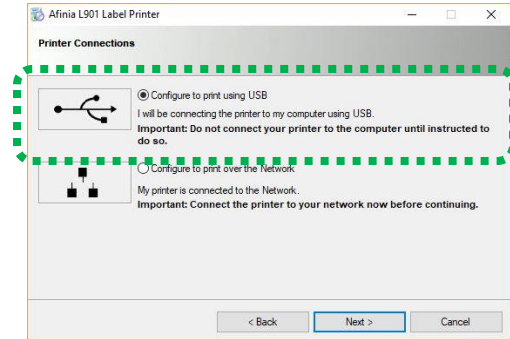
Afinia L901 Label Printer

Printer Connections

Configure to print using USB

I will be connecting the printer to my computer using USB.

**Important: Do not connect your printer to the computer until instructed to do so.**

Configure to print over the Network

My printer is connected to the Network.

**Important: Connect the printer to your network now before continuing.**

< Back | Next > | Cancel